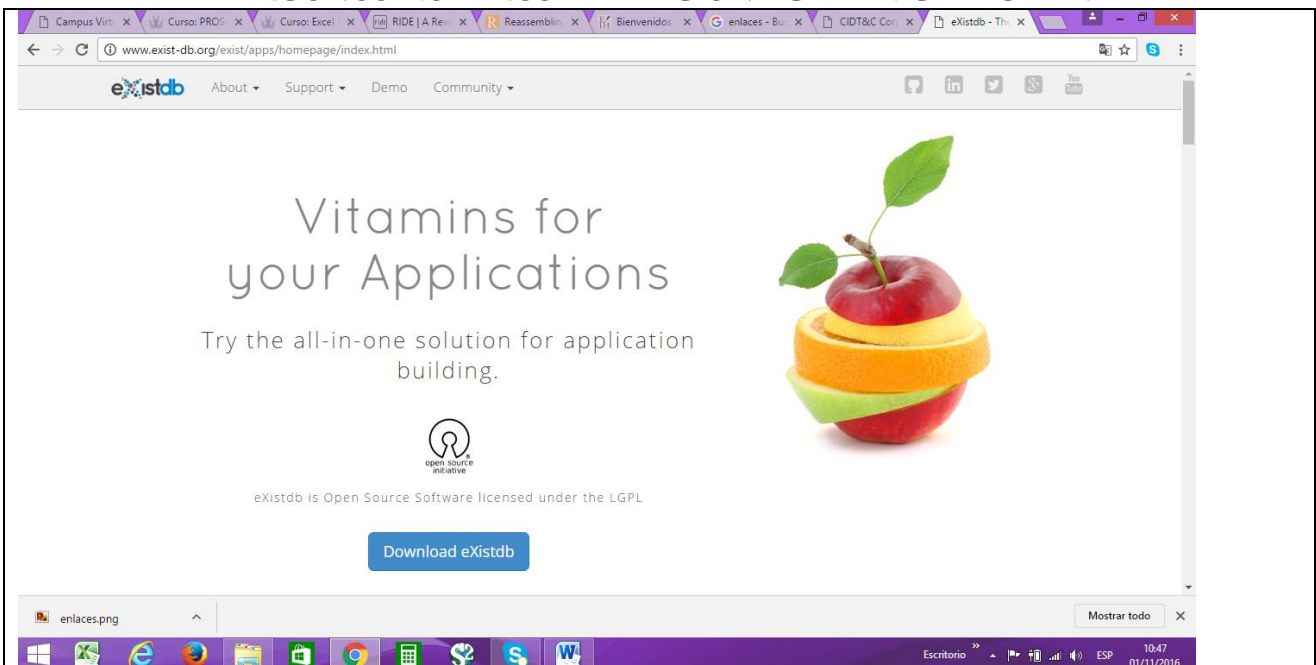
Campus Virt × Curso: PROS × Curso: Excel × RIDE | A Rev × Reassemblin × Bienvenidos × enlaces - Bu × CIDT&C Con × eXistdb - The ×

www.exist-db.org/exist/apps/homepage/index.html

eXistdb About ▾ Support ▾ Demo Community ▾

You Tube

Vitamins for your Applications

Try the all-in-one solution for application building.

open source initiative

eXistdb is Open Source Software licensed under the LGPL

Download eXistdb

enlaces.png

Mostrar todo

Escritorio ESP 10:47 01/11/2016